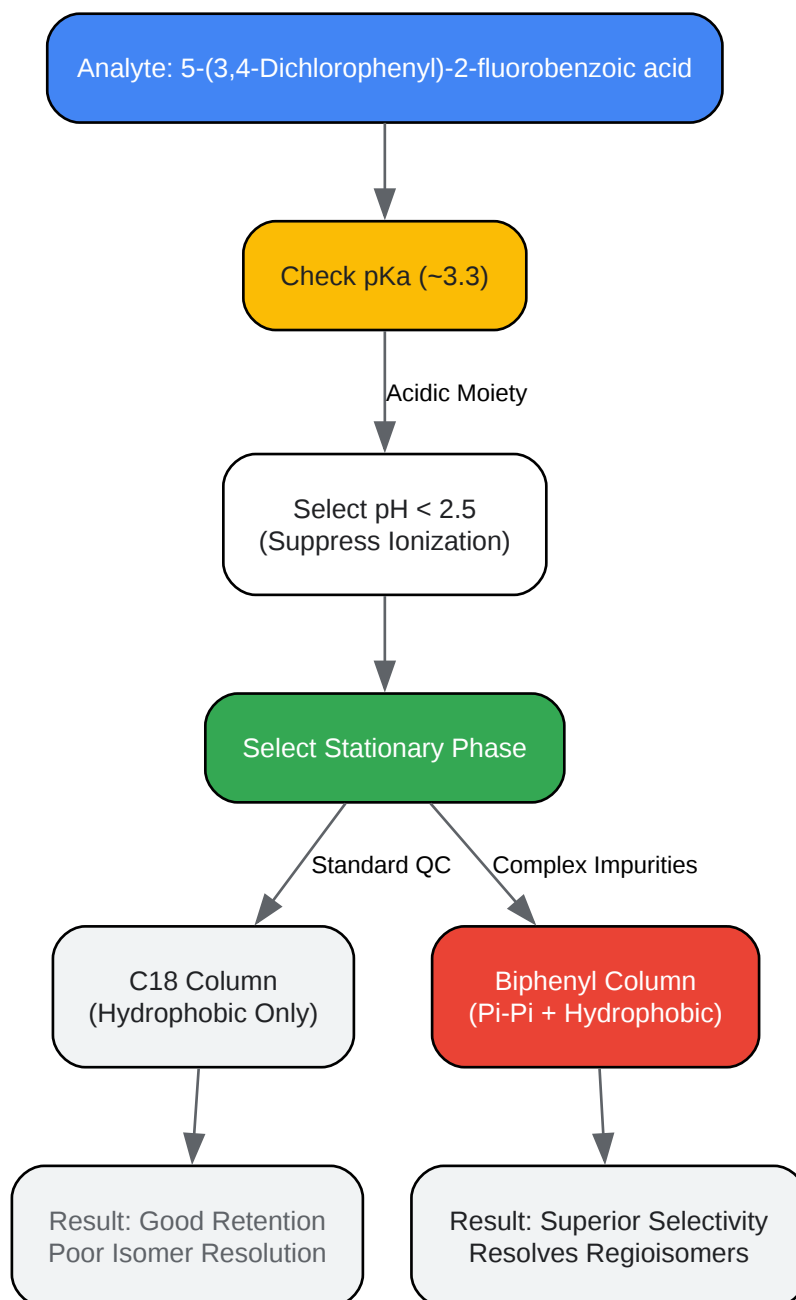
Analyte: 5-(3,4-Dichlorophenyl)-2-fluorobenzoic acid

Check pKa (~3.3)

Acidic Moiety

Select pH < 2.5
(Suppress Ionization)

Select Stationary Phase

Standard QC

Complex Impurities

C18 Column
(Hydrophobic Only)

Biphenyl Column
(Pi-Pi + Hydrophobic)

Result: Good Retention
Poor Isomer Resolution

Result: Superior Selectivity
Resolves Regioisomers